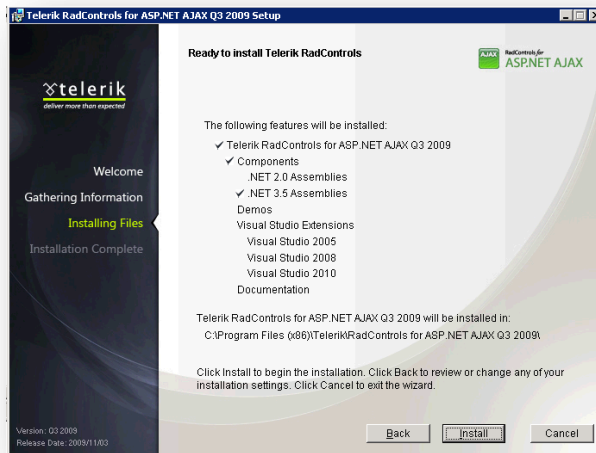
Telerik RadControls for ASP.NET AJAX Q3 2009 Setup

Ready to install Telerik RadControls

AJAX RadControls for ASP.NET AJAX

telerik
deliver more than expected

Welcome
Gathering Information
Installing Files
Installation Complete

The following features will be installed:

✔ Telerik RadControls for ASP.NET AJAX Q3 2009
✔ Components
.NET 2.0 Assemblies
✔ .NET 3.5 Assemblies
Demos
Visual Studio Extensions
Visual Studio 2005
Visual Studio 2008
Visual Studio 2010
Documentation

Telerik RadControls for ASP.NET AJAX Q3 2009 will be installed in:
C:\Program Files (x86)\Telerik\RadControls for ASP.NET AJAX Q3 2009\

Click Install to begin the installation. Click Back to review or change any of your installation settings. Click Cancel to exit the wizard.

Version: Q3 2009
Release Date: 2009/11/03

Back
Install
Cancel